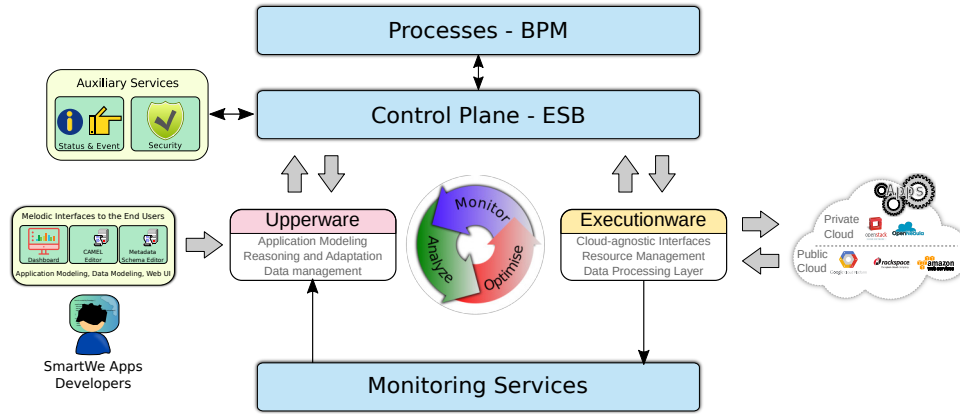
Processes - BPM

Auxiliary Services

Status & Event

Security

Control Plane - ESB

Melodic Interfaces to the End Users

Dashboard

CAMEL Editor

Metadata Schema Editor

Application Modeling, Data Modeling, Web UI

SmartWe Apps Developers

Upperware

Application Modeling
Reasoning and Adaptation
Data management

Monitor

Analyze

Optimise

Executionware

Cloud-agnostic Interfaces
Resource Management
Data Processing Layer

Apps

Private Cloud

openstack

OpenNebula

Public Cloud

rackspace

amazon web services

Monitoring Services